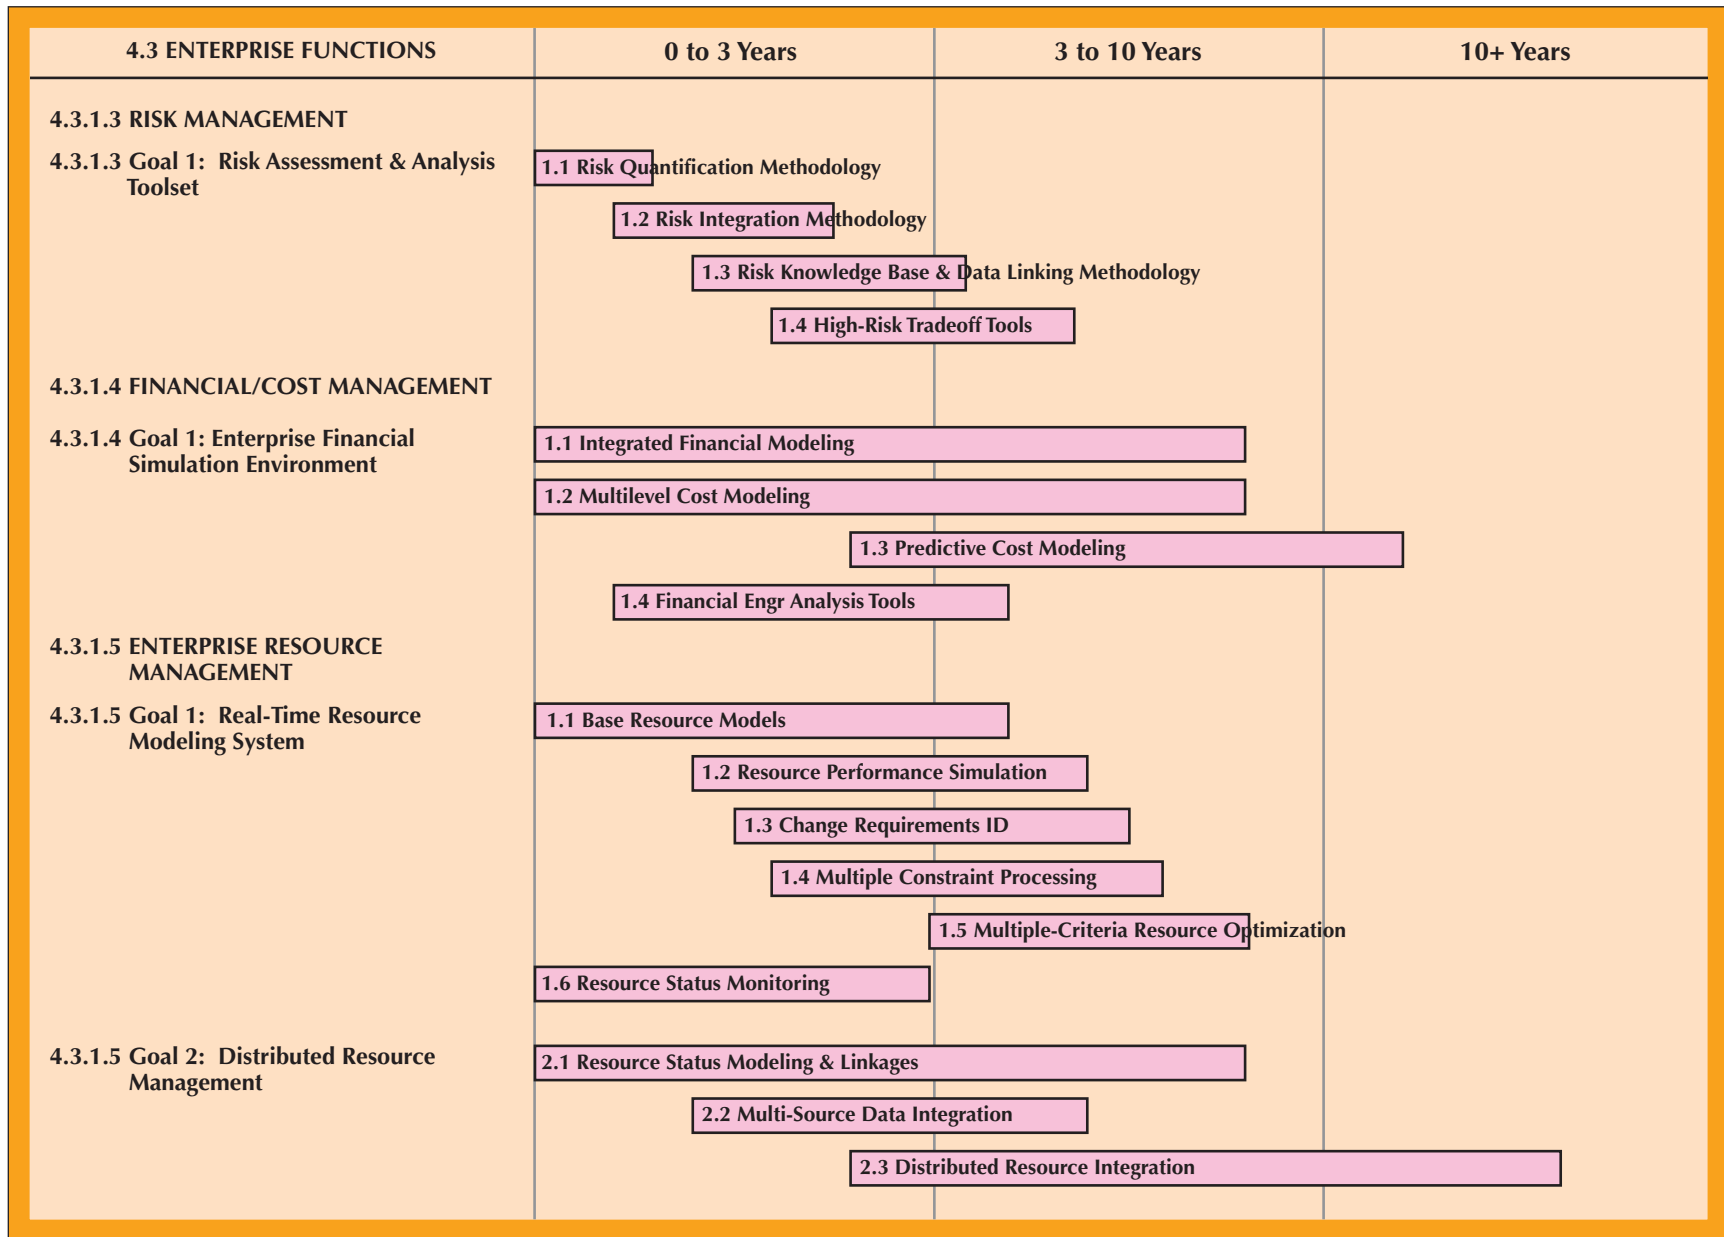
| 4.3 ENTERPRISE FUNCTIONS | 0 to 3 Years | 3 to 10 Years | 10+ Years |
|---|---|---|---|

4.3.1.3 RISK MANAGEMENT

4.3.1.3 Goal 1: Risk Assessment & Analysis Toolset

1.1 Risk Quantification Methodology

1.2 Risk Integration Methodology

1.3 Risk Knowledge Base & Data Linking Methodology

1.4 High-Risk Tradeoff Tools

4.3.1.4 FINANCIAL/COST MANAGEMENT

4.3.1.4 Goal 1: Enterprise Financial Simulation Environment

1.1 Integrated Financial Modeling

1.2 Multilevel Cost Modeling

1.3 Predictive Cost Modeling

1.4 Financial Engr Analysis Tools

4.3.1.5 ENTERPRISE RESOURCE MANAGEMENT

4.3.1.5 Goal 1: Real-Time Resource Modeling System

1.1 Base Resource Models

1.2 Resource Performance Simulation

1.3 Change Requirements ID

1.4 Multiple Constraint Processing

1.5 Multiple-Criteria Resource Optimization

1.6 Resource Status Monitoring

4.3.1.5 Goal 2: Distributed Resource Management

2.1 Resource Status Modeling & Linkages

2.2 Multi-Source Data Integration

2.3 Distributed Resource Integration